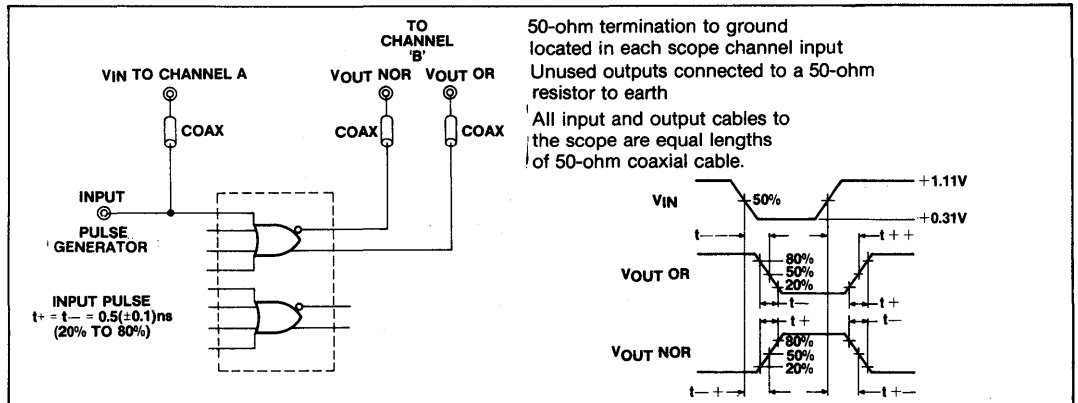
TO CHANNEL 'B'

VIN TO CHANNEL A

VOUT NOR

VOUT OR

COAX

COAX

COAX

INPUT

PULSE GENERATOR

INPUT PULSE
t+ = t— = 0.5(±0.1)ns
(20% TO 80%)

50-ohm termination to ground located in each scope channel input
Unused outputs connected to a 50-ohm resistor to earth
All input and output cables to the scope are equal lengths of 50-ohm coaxial cable.

VIN
50%
+1.11V
+0.31V
t—
t++
VOUT OR
80%
50%
20%
t—
t+
t+
VOUT NOR
80%
50%
20%
t—
t—+
t+—